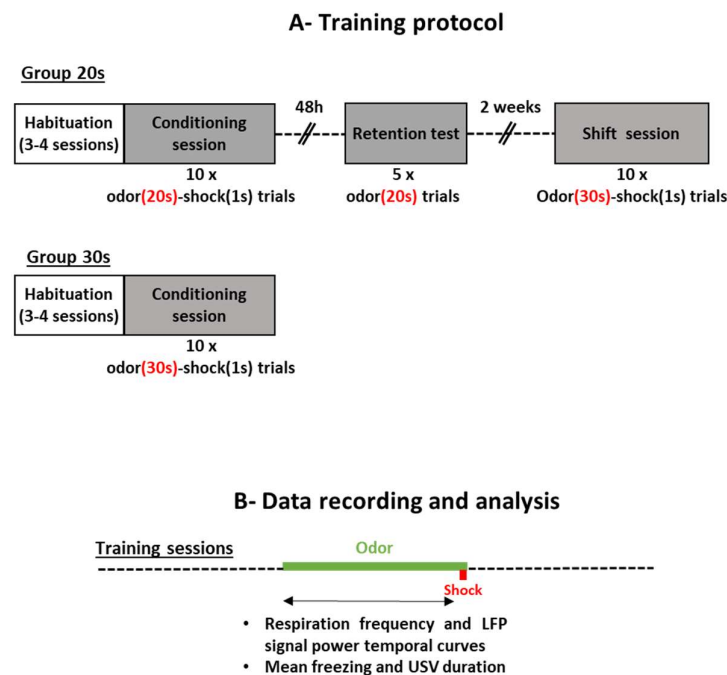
A- Training protocol

Group 20s

Habituation (3-4 sessions)

Conditioning session

10 x odor(20s)-shock(1s) trials

48h

Retention test

5 x odor(20s) trials

2 weeks

Shift session

10 x Odor(30s)-shock(1s) trials

Group 30s

Habituation (3-4 sessions)

Conditioning session

10 x odor(30s)-shock(1s) trials

B- Data recording and analysis

Training sessions

Odor

Shock

• Respiration frequency and LFP signal power temporal curves
• Mean freezing and USV duration